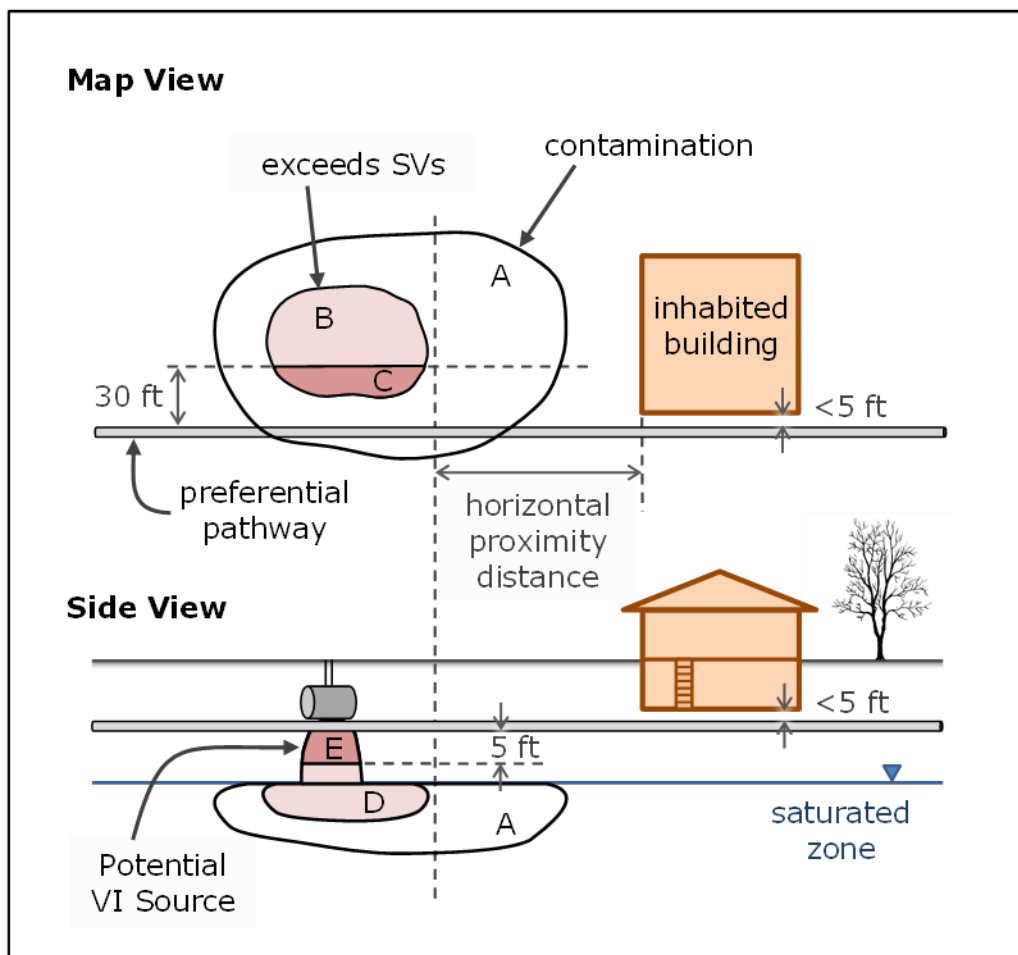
Map View

exceeds SVs

contamination

A

B

C

inhabited building

30 ft

<5 ft

preferential pathway

horizontal proximity distance

Side View

<5 ft

5 ft

E

D

A

saturated zone

Potential VI Source